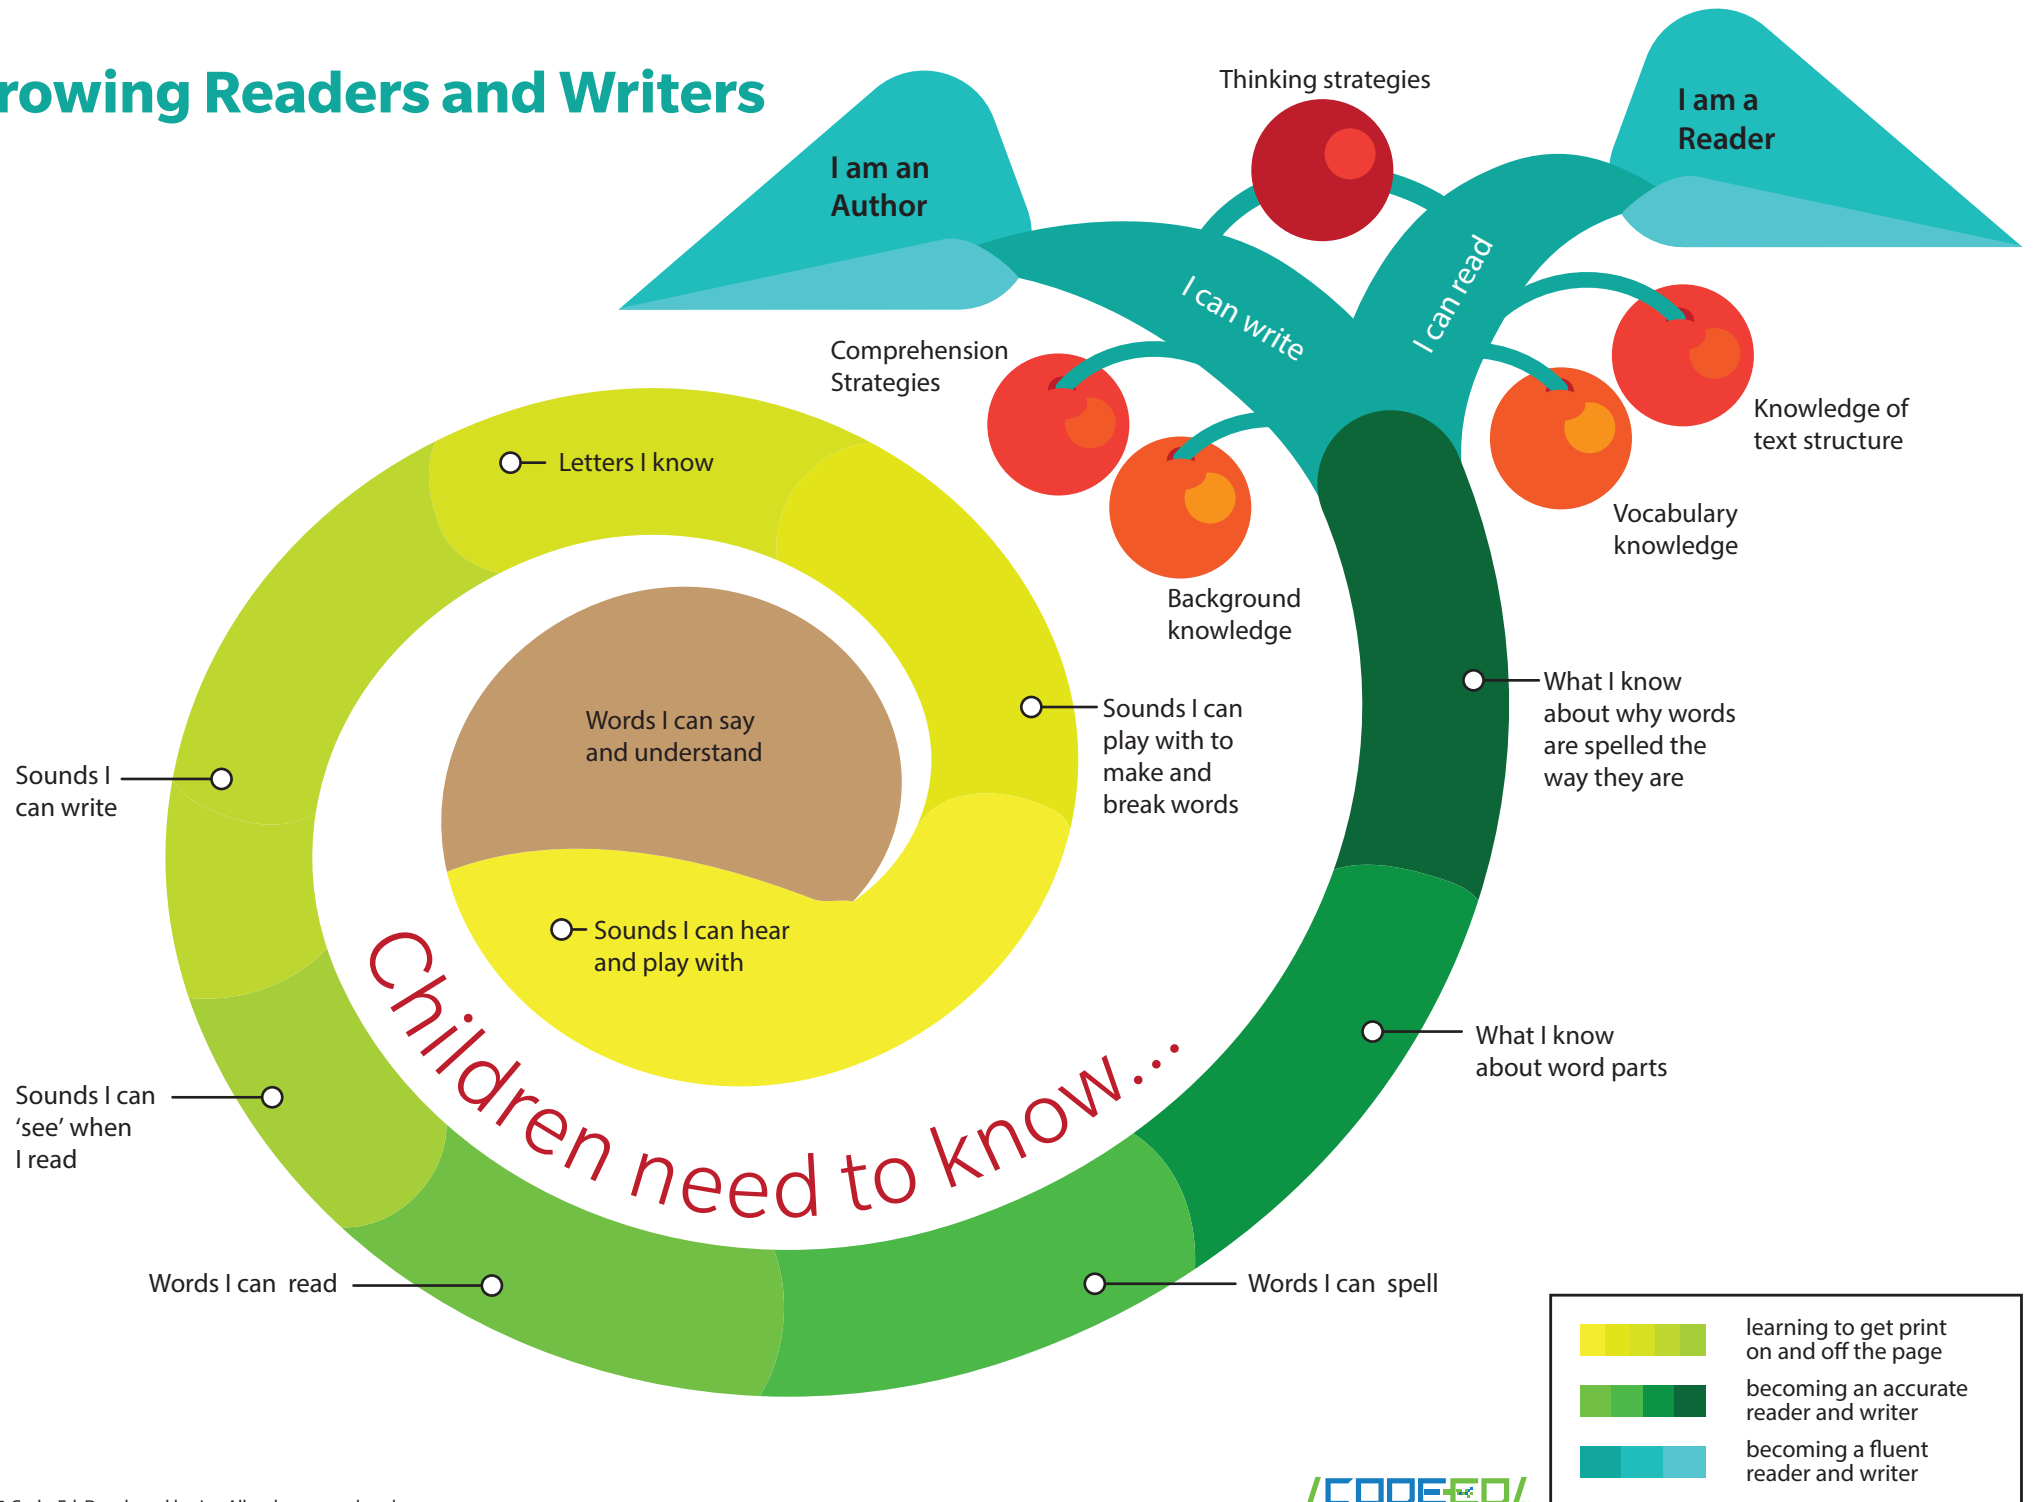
rowing Readers and Writers

I am an Author

Thinking strategies

I am a Reader

I can write

I can read

Comprehension Strategies

Knowledge of text structure

Vocabulary knowledge

Background knowledge

Letters I know

Words I can say and understand

Sounds I can play with to make and break words

What I know about why words are spelled the way they are

Sounds I can write

Sounds I can hear and play with

Children need to know...

What I know about word parts

Sounds I can 'see' when I read

Words I can read

Words I can spell

learning to get print on and off the page

becoming an accurate reader and writer

becoming a fluent reader and writer

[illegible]